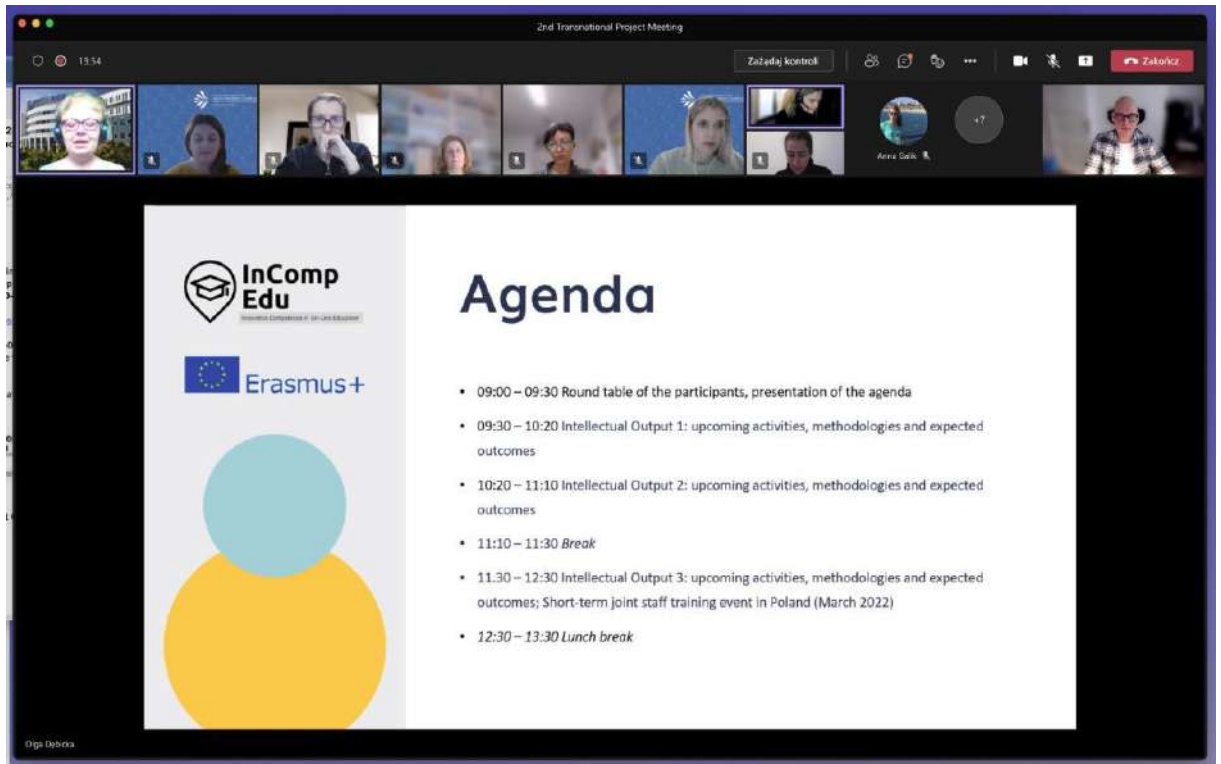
2nd Transnational Project Meeting

13:54

Zażądaj kontroli

Zakończ

Anna Galik

+7

InComp Edu

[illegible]

Erasmus+

Agenda

• 09:00 – 09:30 Round table of the participants, presentation of the agenda

• 09:30 – 10:20 Intellectual Output 1: upcoming activities, methodologies and expected outcomes

• 10:20 – 11:10 Intellectual Output 2: upcoming activities, methodologies and expected outcomes

• 11:10 – 11:30 *Break*

• 11.30 – 12:30 Intellectual Output 3: upcoming activities, methodologies and expected outcomes; Short-term joint staff training event in Poland (March 2022)

• *12:30 – 13:30 Lunch break*

Olga Dębicka